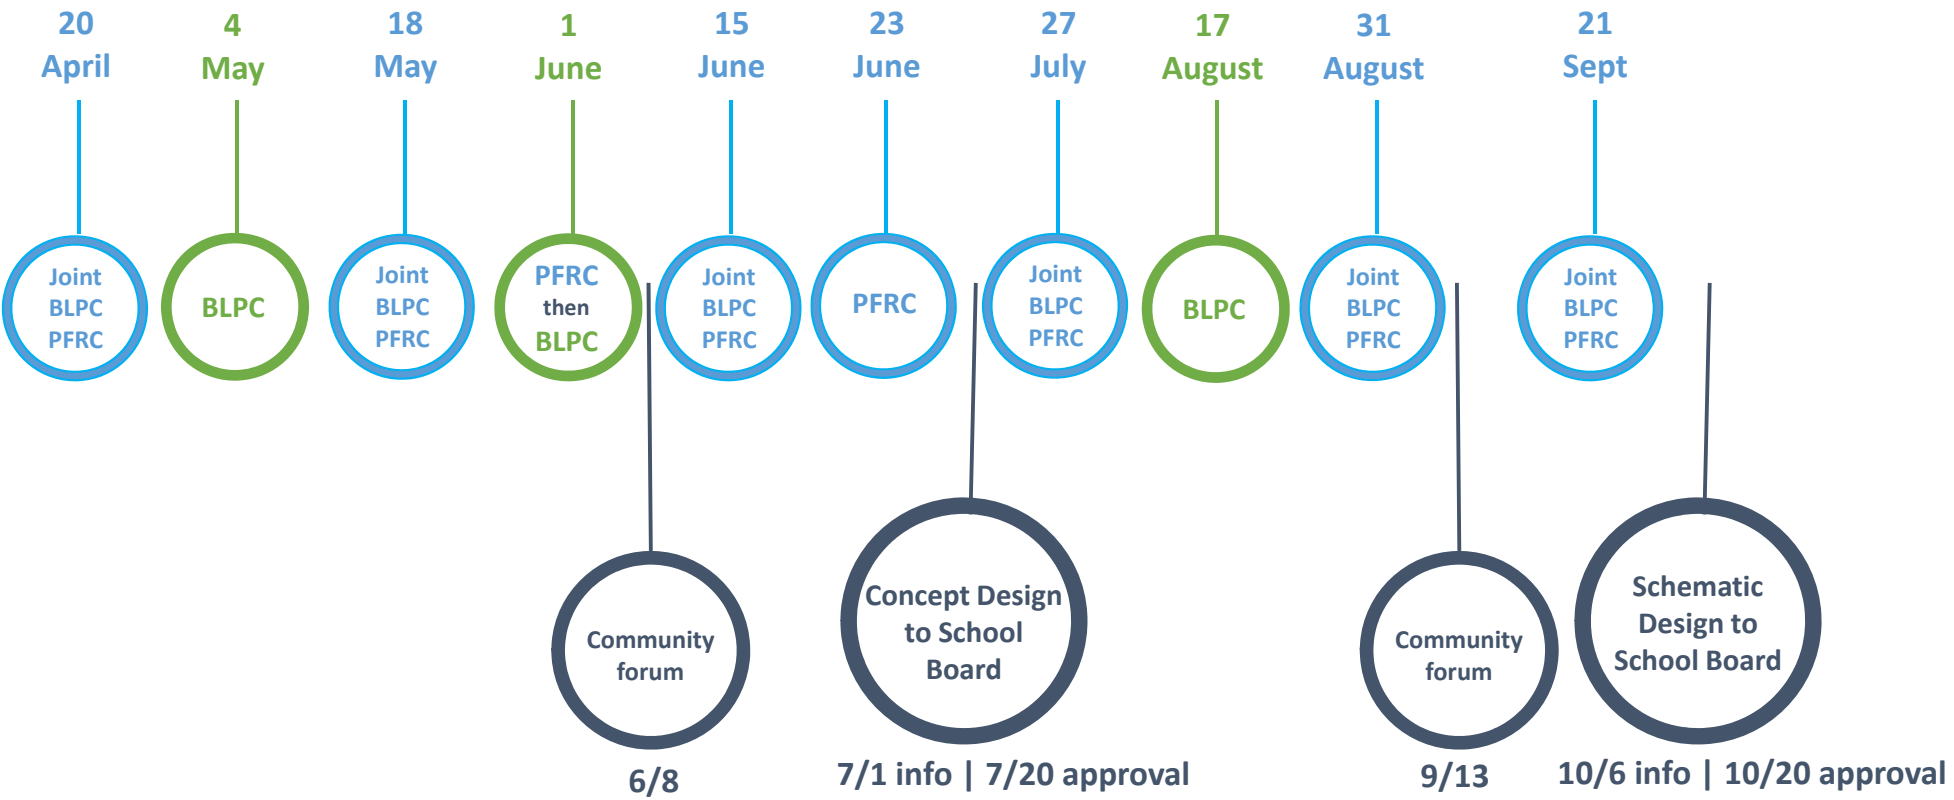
20 April

Joint BLPC PFRC

4 May

BLPC

18 May

Joint BLPC PFRC

1 June

PFRC then BLPC

15 June

Joint BLPC PFRC

23 June

PFRC

27 July

Joint BLPC PFRC

17 August

BLPC

31 August

Joint BLPC PFRC

21 Sept

Joint BLPC PFRC

Community forum

6/8

Concept Design to School Board

7/1 info | 7/20 approval

Community forum

9/13

Schematic Design to School Board

10/6 info | 10/20 approval